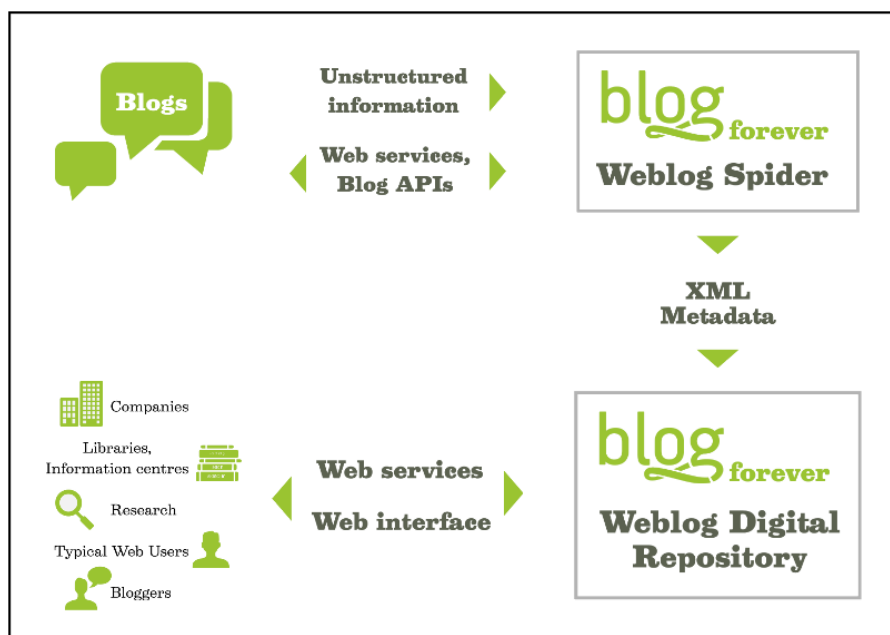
Blogs

Unstructured information

Web services, Blog APIs

blog forever

Weblog Spider

XML Metadata

Companies

Libraries, Information centres

Research

Typical Web Users

Bloggers

Web services

Web interface

blog forever

Weblog Digital Repository